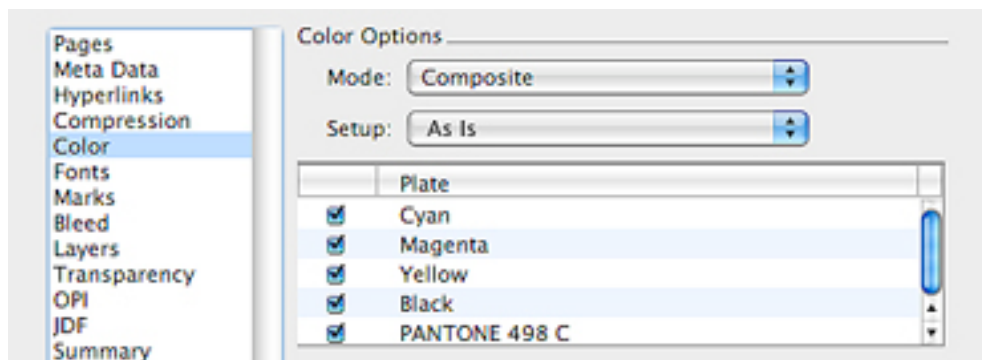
Pages
Meta Data
Hyperlinks
Compression
Color
Fonts
Marks
Bleed
Layers
Transparency
OPI
JDF
Summary

Color Options

Mode: Composite

Setup: As Is

| | Plate |
|---|---|
| ☑ | Cyan |
| ☑ | Magenta |
| ☑ | Yellow |
| ☑ | Black |
| ☑ | PANTONE 498 C |